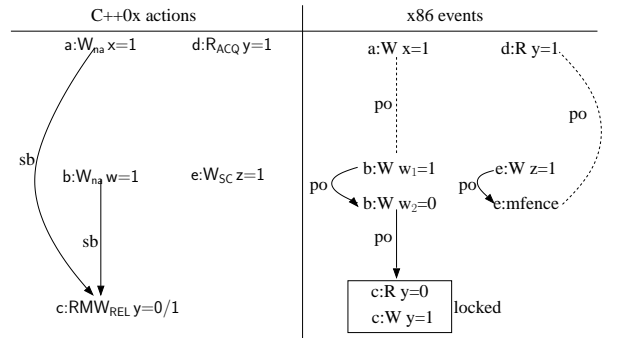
| C++0x actions | x86 events |
|---|---|
| a:$W_{na}$ x=1 d:$R_{ACQ}$ y=1 sb b:$W_{na}$ w=1 e:$W_{SC}$ z=1 sb c:$RMW_{REL}$ y=0/1 | a:W x=1 d:R y=1 po po b:W $w_1$=1 po b:W $w_2$=0 po e:W z=1 e:mfence po c:R y=0 c:W y=1 locked |